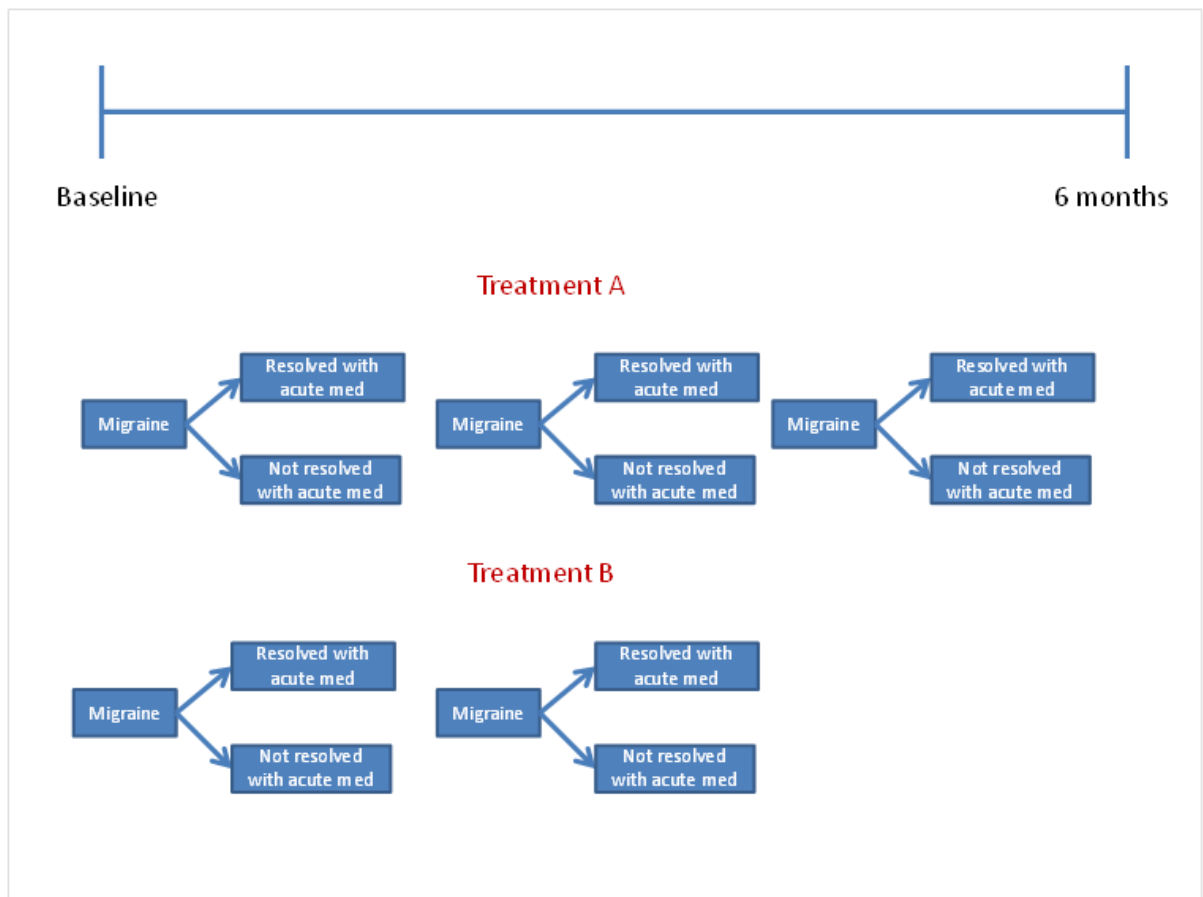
Baseline

6 months

Treatment A

Migraine

Resolved with acute med

Not resolved with acute med

Migraine

Resolved with acute med

Not resolved with acute med

Migraine

Resolved with acute med

Not resolved with acute med

Treatment B

Migraine

Resolved with acute med

Not resolved with acute med

Migraine

Resolved with acute med

Not resolved with acute med